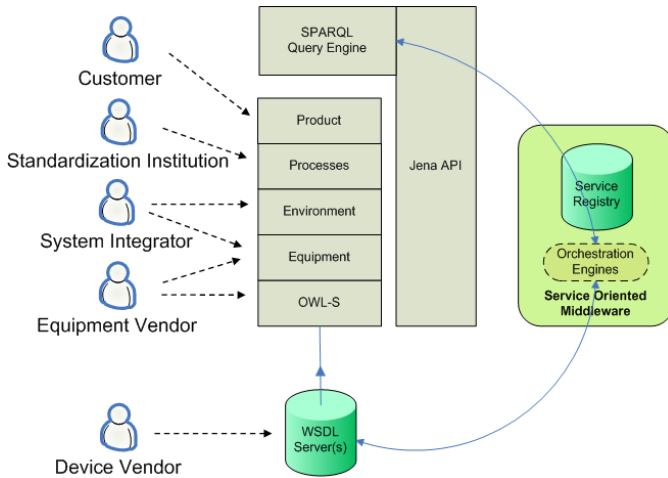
Customer

Standardization Institution

System Integrator

Equipment Vendor

Device Vendor

SPARQL Query Engine

Product

Processes

Environment

Equipment

OWL-S

Jena API

Service Registry

Orchestration Engines

Service Oriented Middleware

WSDL Server(s)